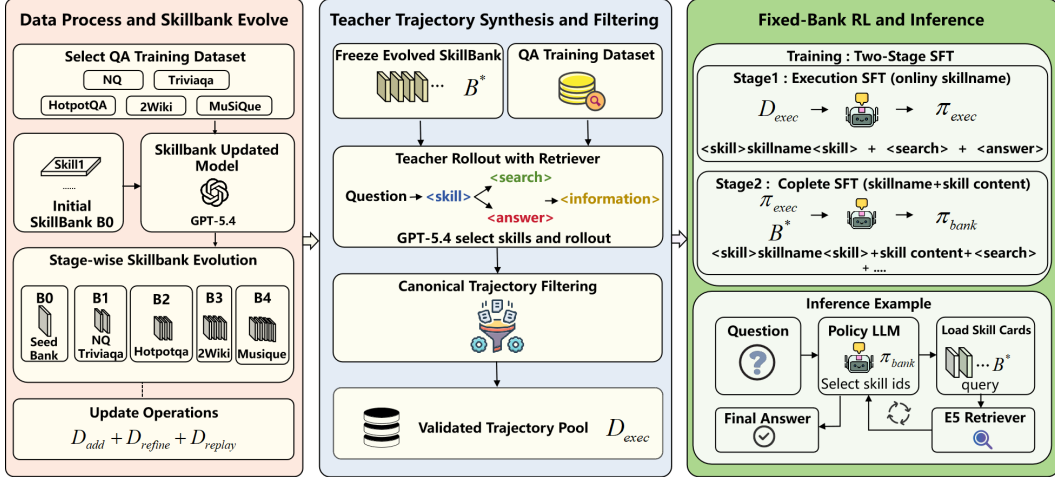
Data Process and Skillbank Evolve

Select QA Training Dataset

NQ

Triviaqa

HotpotQA

2Wiki

MuSiQue

Skill1

......

Initial SkillBank B0

Skillbank Updated Model

GPT-5.4

Stage-wise Skillbank Evolution

B0
Seed Bank

B1
NQ Triviaqa

B2
Hotpotqa

B3
2Wiki

B4
Musique

Update Operations

$D_{add} + D_{refine} + D_{replay}$

Teacher Trajectory Synthesis and Filtering

Freeze Evolved SkillBank

$B^*$

QA Training Dataset

Teacher Rollout with Retriever

Question → <skill> <search> <answer> → <information>

GPT-5.4 select skills and rollout

Canonical Trajectory Filtering

Validated Trajectory Pool $D_{exec}$

Fixed-Bank RL and Inference

Training : Two-Stage SFT

Stage1 : Execution SFT (onliny skillname)

$D_{exec}$ → → $\pi_{exec}$

<skill>skillname<skill> + <search> + <answer>

Stage2 : Coplete SFT (skillname+skill content)

$\pi_{exec}$ $B^*$ → → $\pi_{bank}$

<skill>skillname<skill>+skill content+<search> + ....

Inference Example

Question

Policy LLM

$\pi_{bank}$

Select skill ids

Load Skill Cards

$B^*$

query

Final Answer

E5 Retriever